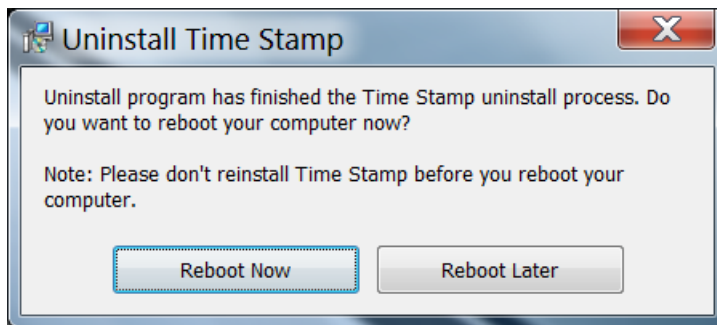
Uninstall Time Stamp

X

Uninstall program has finished the Time Stamp uninstall process. Do you want to reboot your computer now?

Note: Please don't reinstall Time Stamp before you reboot your computer.

Reboot Now

Reboot Later